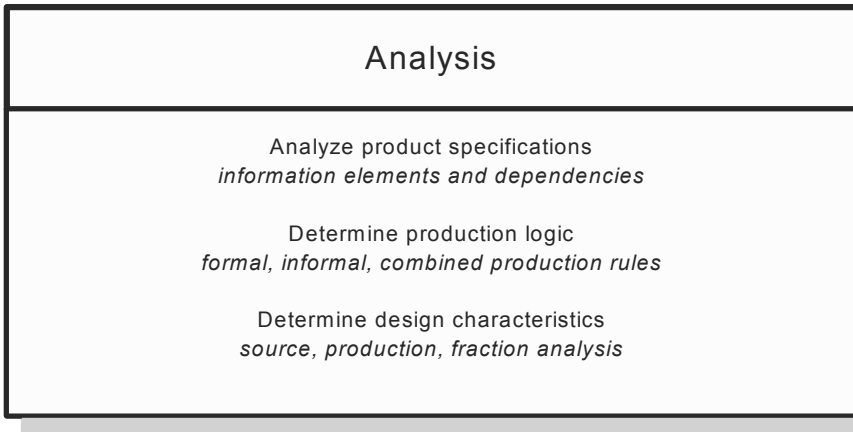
Analysis

Analyze product specifications
*information elements and dependencies*

Determine production logic
*formal, informal, combined production rules*

Determine design characteristics
*source, production, fraction analysis*